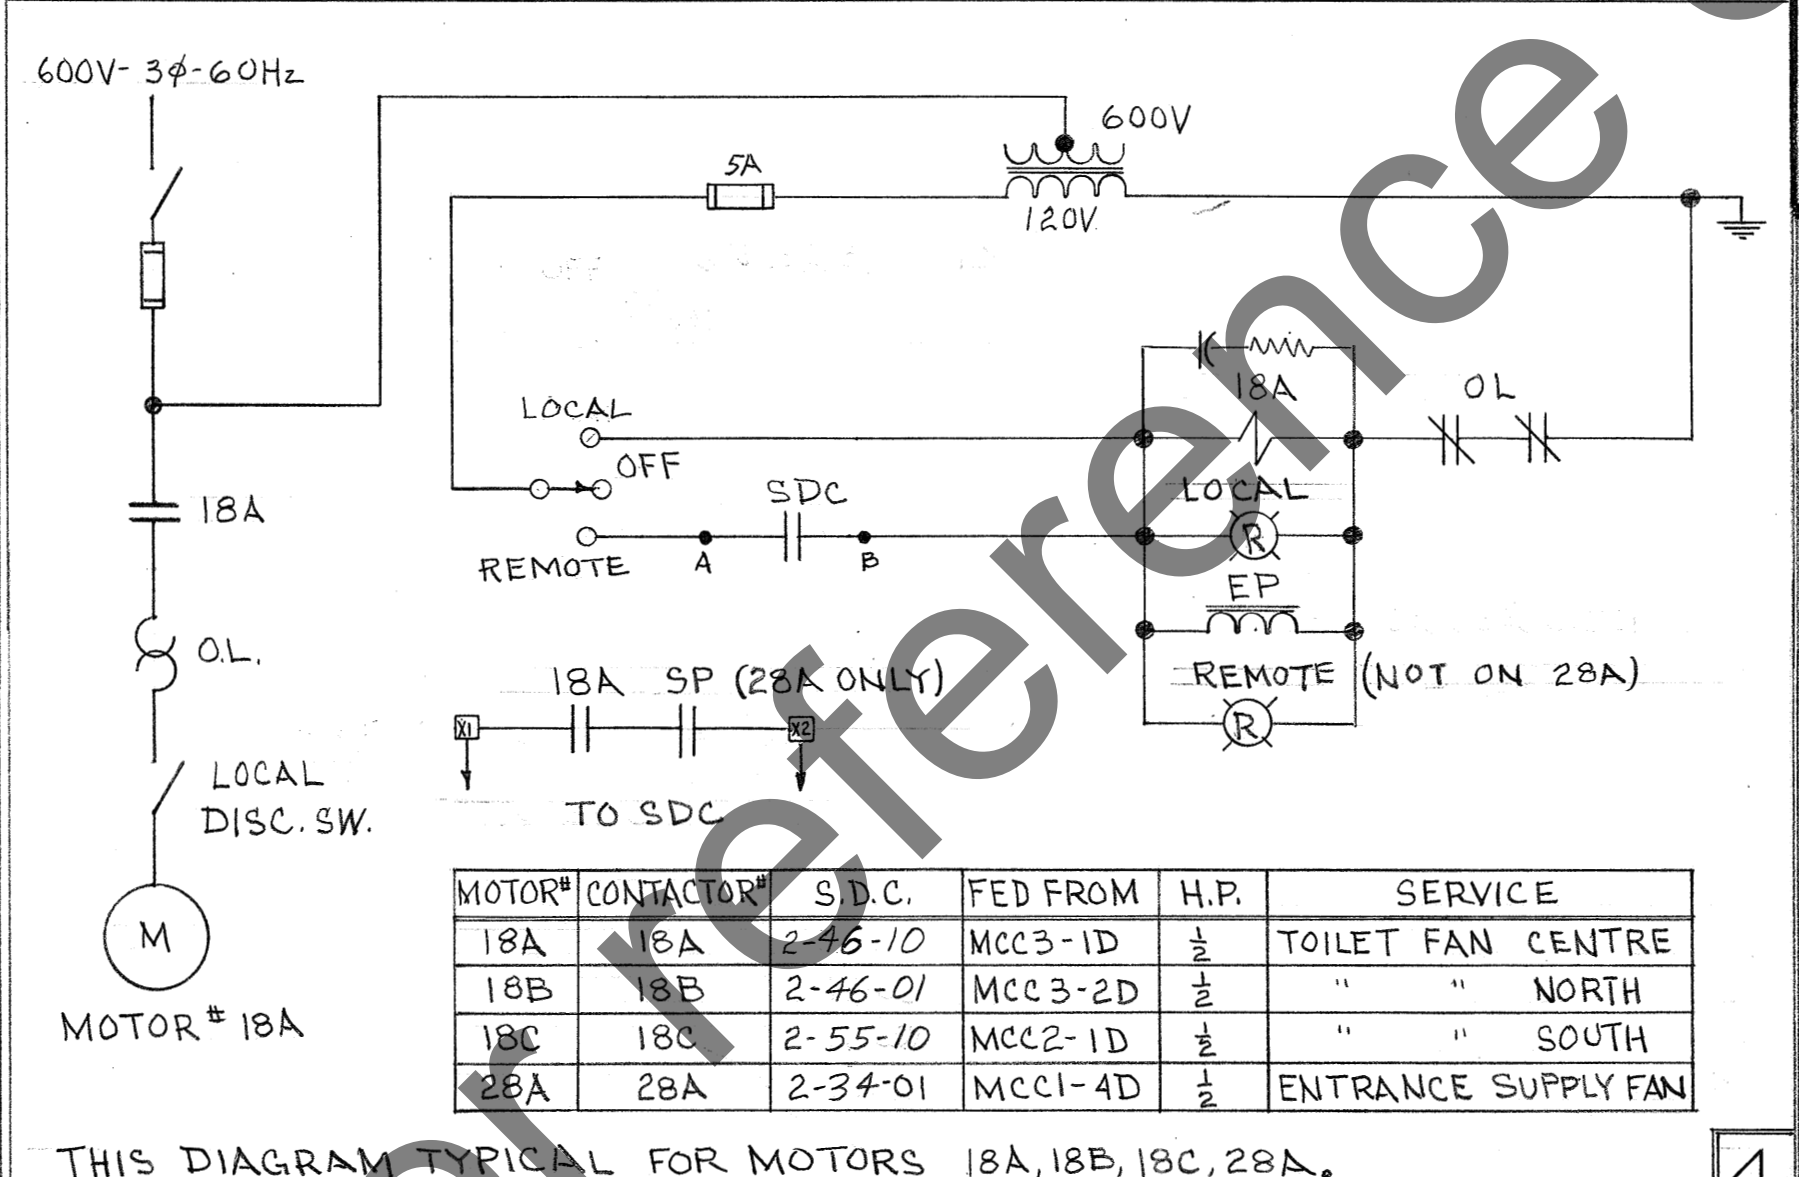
600V-3$\phi$-60Hz

600V

5A

120V

18A

OL

LOCAL

OFF

SDC

LOCAL

REMOTE

A

B

R

EP

REMOTE (NOT ON 28A)

R

18A

18A SP (28A ONLY)

X1

X2

TO SDC

O.L.

LOCAL DISC. SW.

M

MOTOR # 18A

| MOTOR# | CONTACTOR# | S.D.C. | FED FROM | H.P. | SERVICE |
|---|---|---|---|---|---|
| 18A | 18A | 2-46-10 | MCC3-1D | $\frac{1}{2}$ | TOILET FAN CENTRE |
| 18B | 18B | 2-46-01 | MCC3-2D | $\frac{1}{2}$ | " " NORTH |
| 18C | 18C | 2-55-10 | MCC2-1D | $\frac{1}{2}$ | " " SOUTH |
| 28A | 28A | 2-34-01 | MCC1-4D | $\frac{1}{2}$ | ENTRANCE SUPPLY FAN |

THIS DIAGRAM TYPICAL FOR MOTORS 18A, 18B, 18C, 28A.

For reference